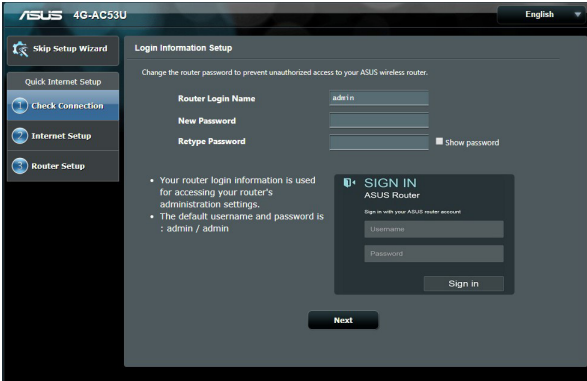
ASUS 4G-AC53U

English

Skip Setup Wizard

Quick Internet Setup

1 Check Connection

2 Internet Setup

3 Router Setup

Login Information Setup

Change the router password to prevent unauthorized access to your ASUS wireless router.

Router Login Name admin

New Password

Retype Password

Show password

• Your router login information is used for accessing your router's administration settings.

• The default username and password is : admin / admin

SIGN IN

ASUS Router

Sign in with your ASUS router account

Username

Password

Sign in

Next